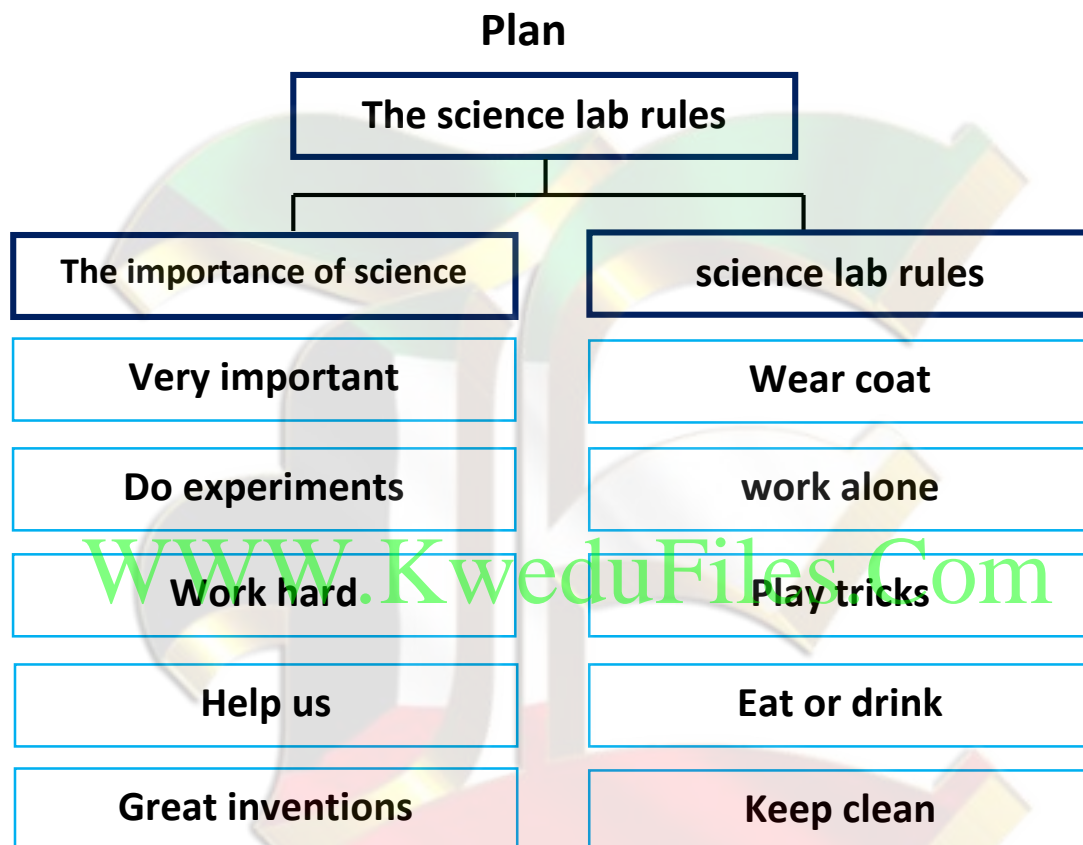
Plan

The science lab rules

| The importance of science | science lab rules |
|---|---|
| Very important | Wear coat |
| Do experiments | work alone |
| Work hard | Play tricks |
| Help us | Eat or drink |
| Great inventions | Keep clean |

WWW.KweduFiles.Com